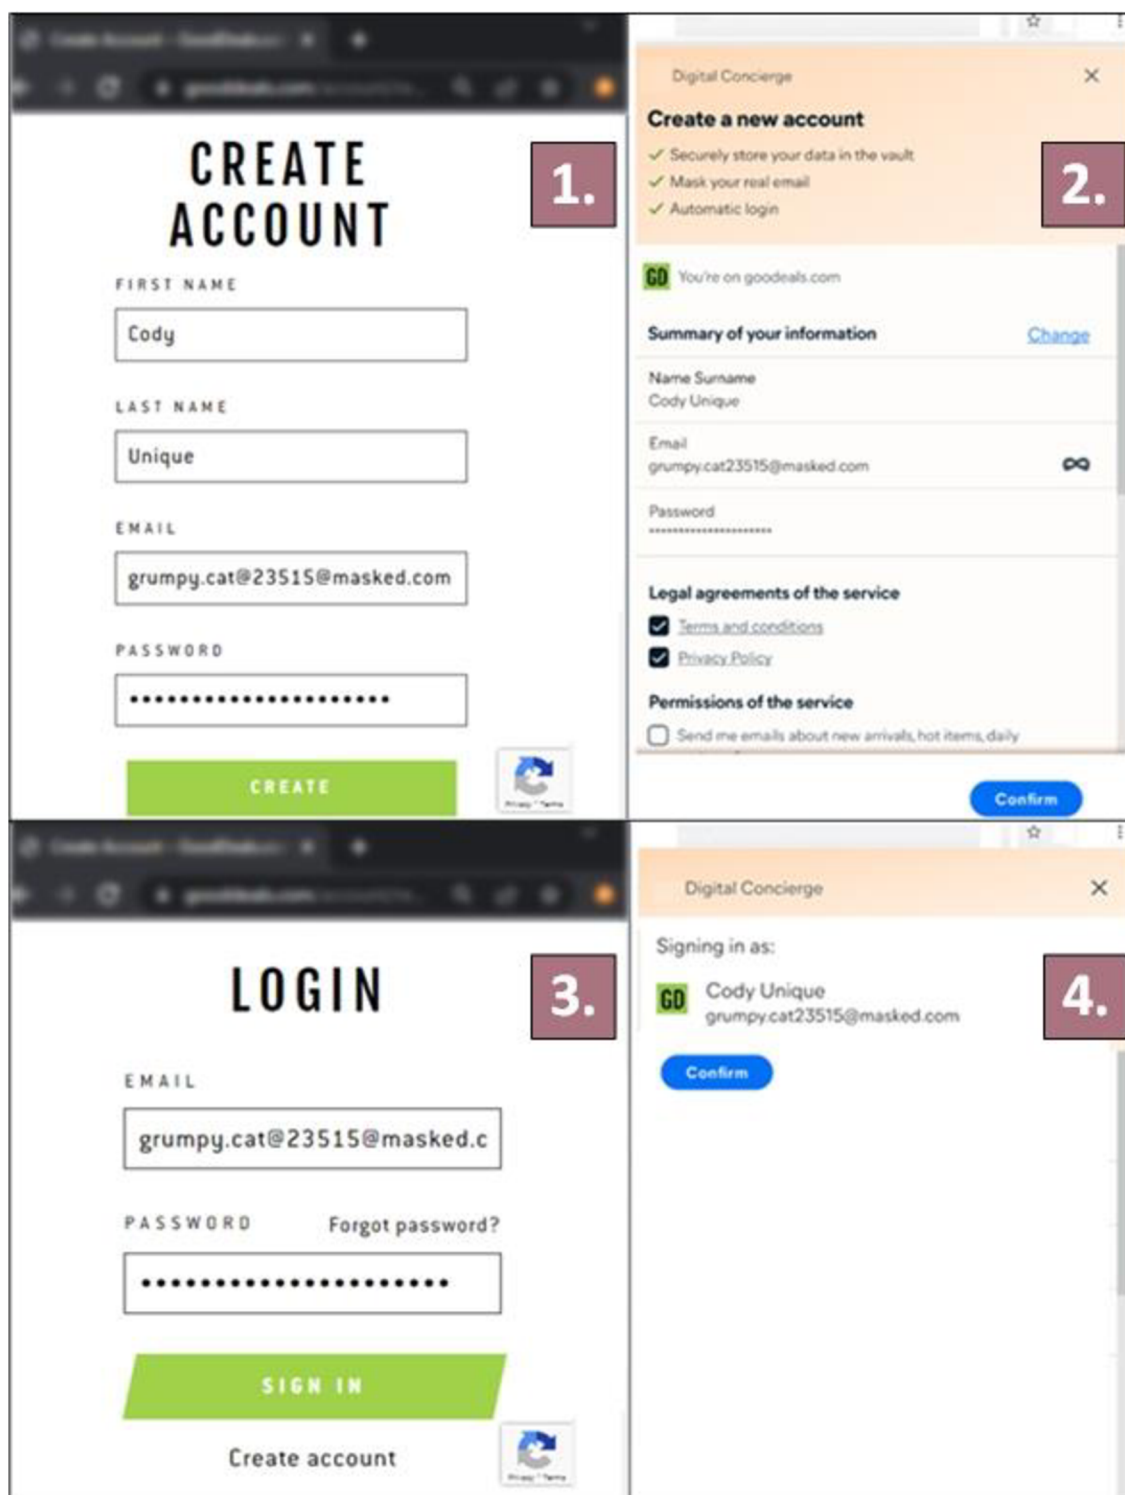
CREATE ACCOUNT

1.

FIRST NAME

Cody

LAST NAME

Unique

EMAIL

grumpy.cat@23515@masked.com

PASSWORD

•••••••••••••••••••••

CREATE

Digital Concierge

×

Create a new account

✓ Securely store your data in the vault

✓ Mask your real email

✓ Automatic login

2.

GD You're on goodeals.com

Summary of your information

Change

Name Surname

Cody Unique

Email

grumpy.cat23515@masked.com

Password

••••••••••••••••••••

Legal agreements of the service

Terms and conditions

Privacy Policy

Permissions of the service

Send me emails about new arrivals, hot items, daily

Confirm

LOGIN

3.

EMAIL

grumpy.cat@23515@masked.c

PASSWORD

Forgot password?

•••••••••••••••••••••

SIGN IN

Create account

Digital Concierge

×

Signing in as:

4.

GD Cody Unique

grumpy.cat23515@masked.com

Confirm